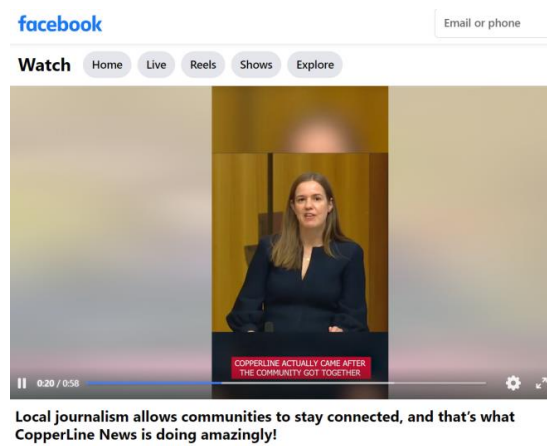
facebook

Email or phone

Watch Home Live Reels Shows Explore

COPPERLINE ACTUALLY CAME AFTER THE COMMUNITY GOT TOGETHER

0:20 / 0:58

Local journalism allows communities to stay connected, and that's what CopperLine News is doing amazingly!